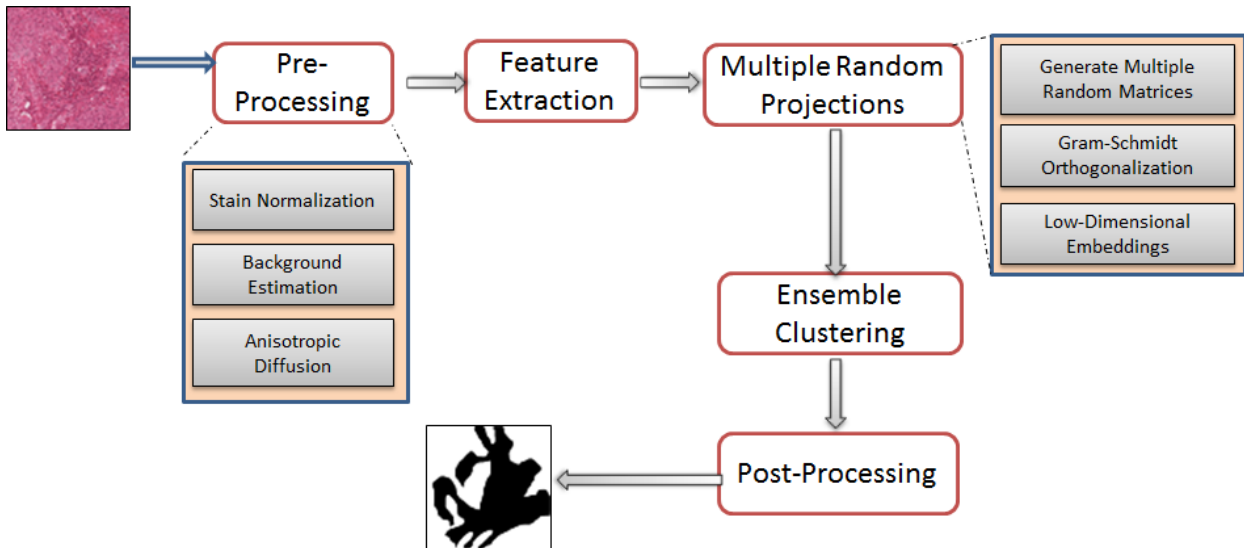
Pre-Processing

Stain Normalization

Background Estimation

Anisotropic Diffusion

Feature Extraction

Multiple Random Projections

Generate Multiple Random Matrices

Gram-Schmidt Orthogonalization

Low-Dimensional Embeddings

Ensemble Clustering

Post-Processing